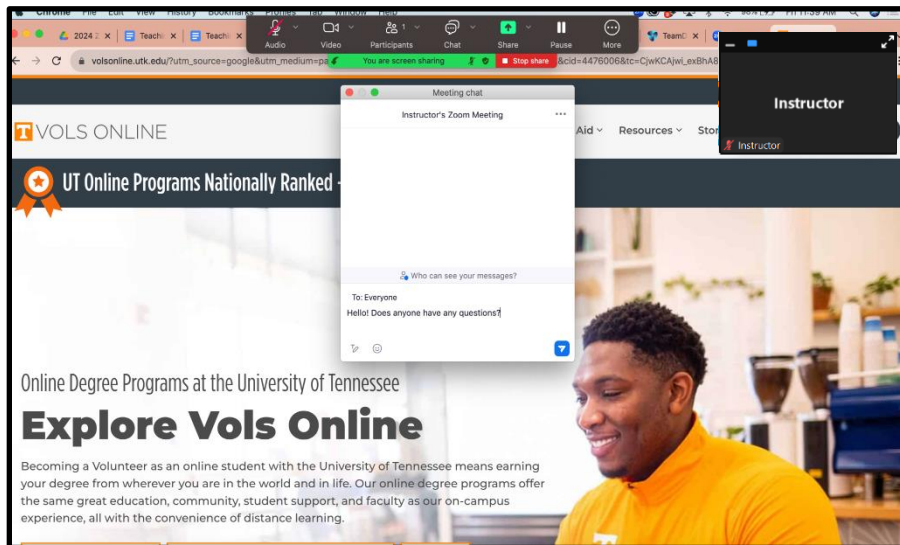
Chrome File Edit View History Bookmarks Profiles Tab Window Help

2024 | Teach | Teach | TeamD

Audio Video Participants 1 Chat Share Pause More

volsonline.utk.edu/?utm_source=google&utm_medium=pa You are screen sharing Stop share &cid=4476006&tc=CjwKCAjwi_exBhA8

Instructor

Instructor

VOLS ONLINE

Aid Resources Stor

UT Online Programs Nationally Ranked

Meeting chat

Instructor's Zoom Meeting

Who can see your messages?

To: Everyone

Hello! Does anyone have any questions?

Online Degree Programs at the University of Tennessee

Explore Vols Online

Becoming a Volunteer as an online student with the University of Tennessee means earning your degree from wherever you are in the world and in life. Our online degree programs offer the same great education, community, student support, and faculty as our on-campus experience, all with the convenience of distance learning.